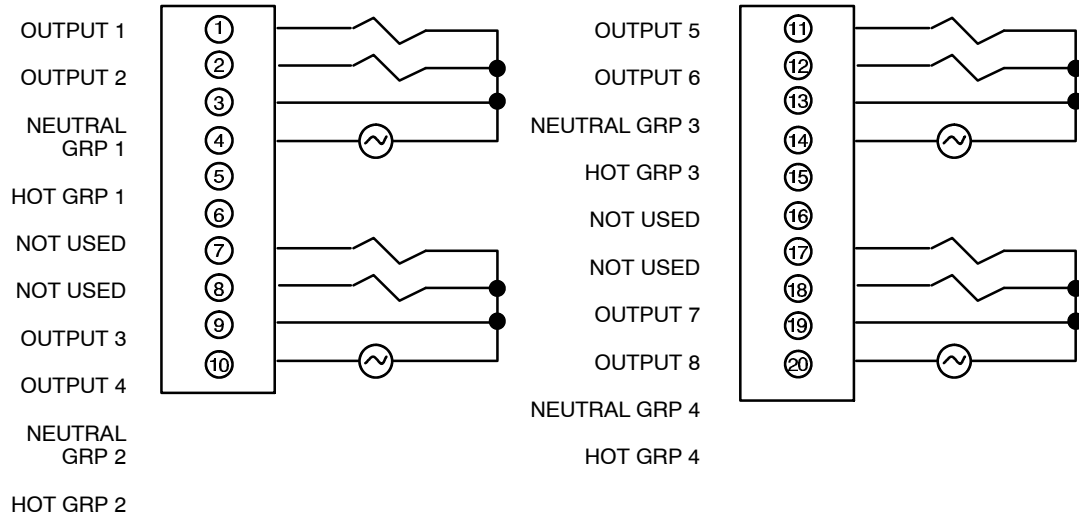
OUTPUT 1

OUTPUT 2

NEUTRAL GRP 1

HOT GRP 1

NOT USED

NOT USED

OUTPUT 3

OUTPUT 4

NEUTRAL GRP 2

HOT GRP 2

①
②
③
④
⑤
⑥
⑦
⑧
⑨
⑩

OUTPUT 5

OUTPUT 6

NEUTRAL GRP 3

HOT GRP 3

NOT USED

NOT USED

OUTPUT 7

OUTPUT 8

NEUTRAL GRP 4

HOT GRP 4

⑪
⑫
⑬
⑭
⑮
⑯
⑰
⑱
⑲
⑳